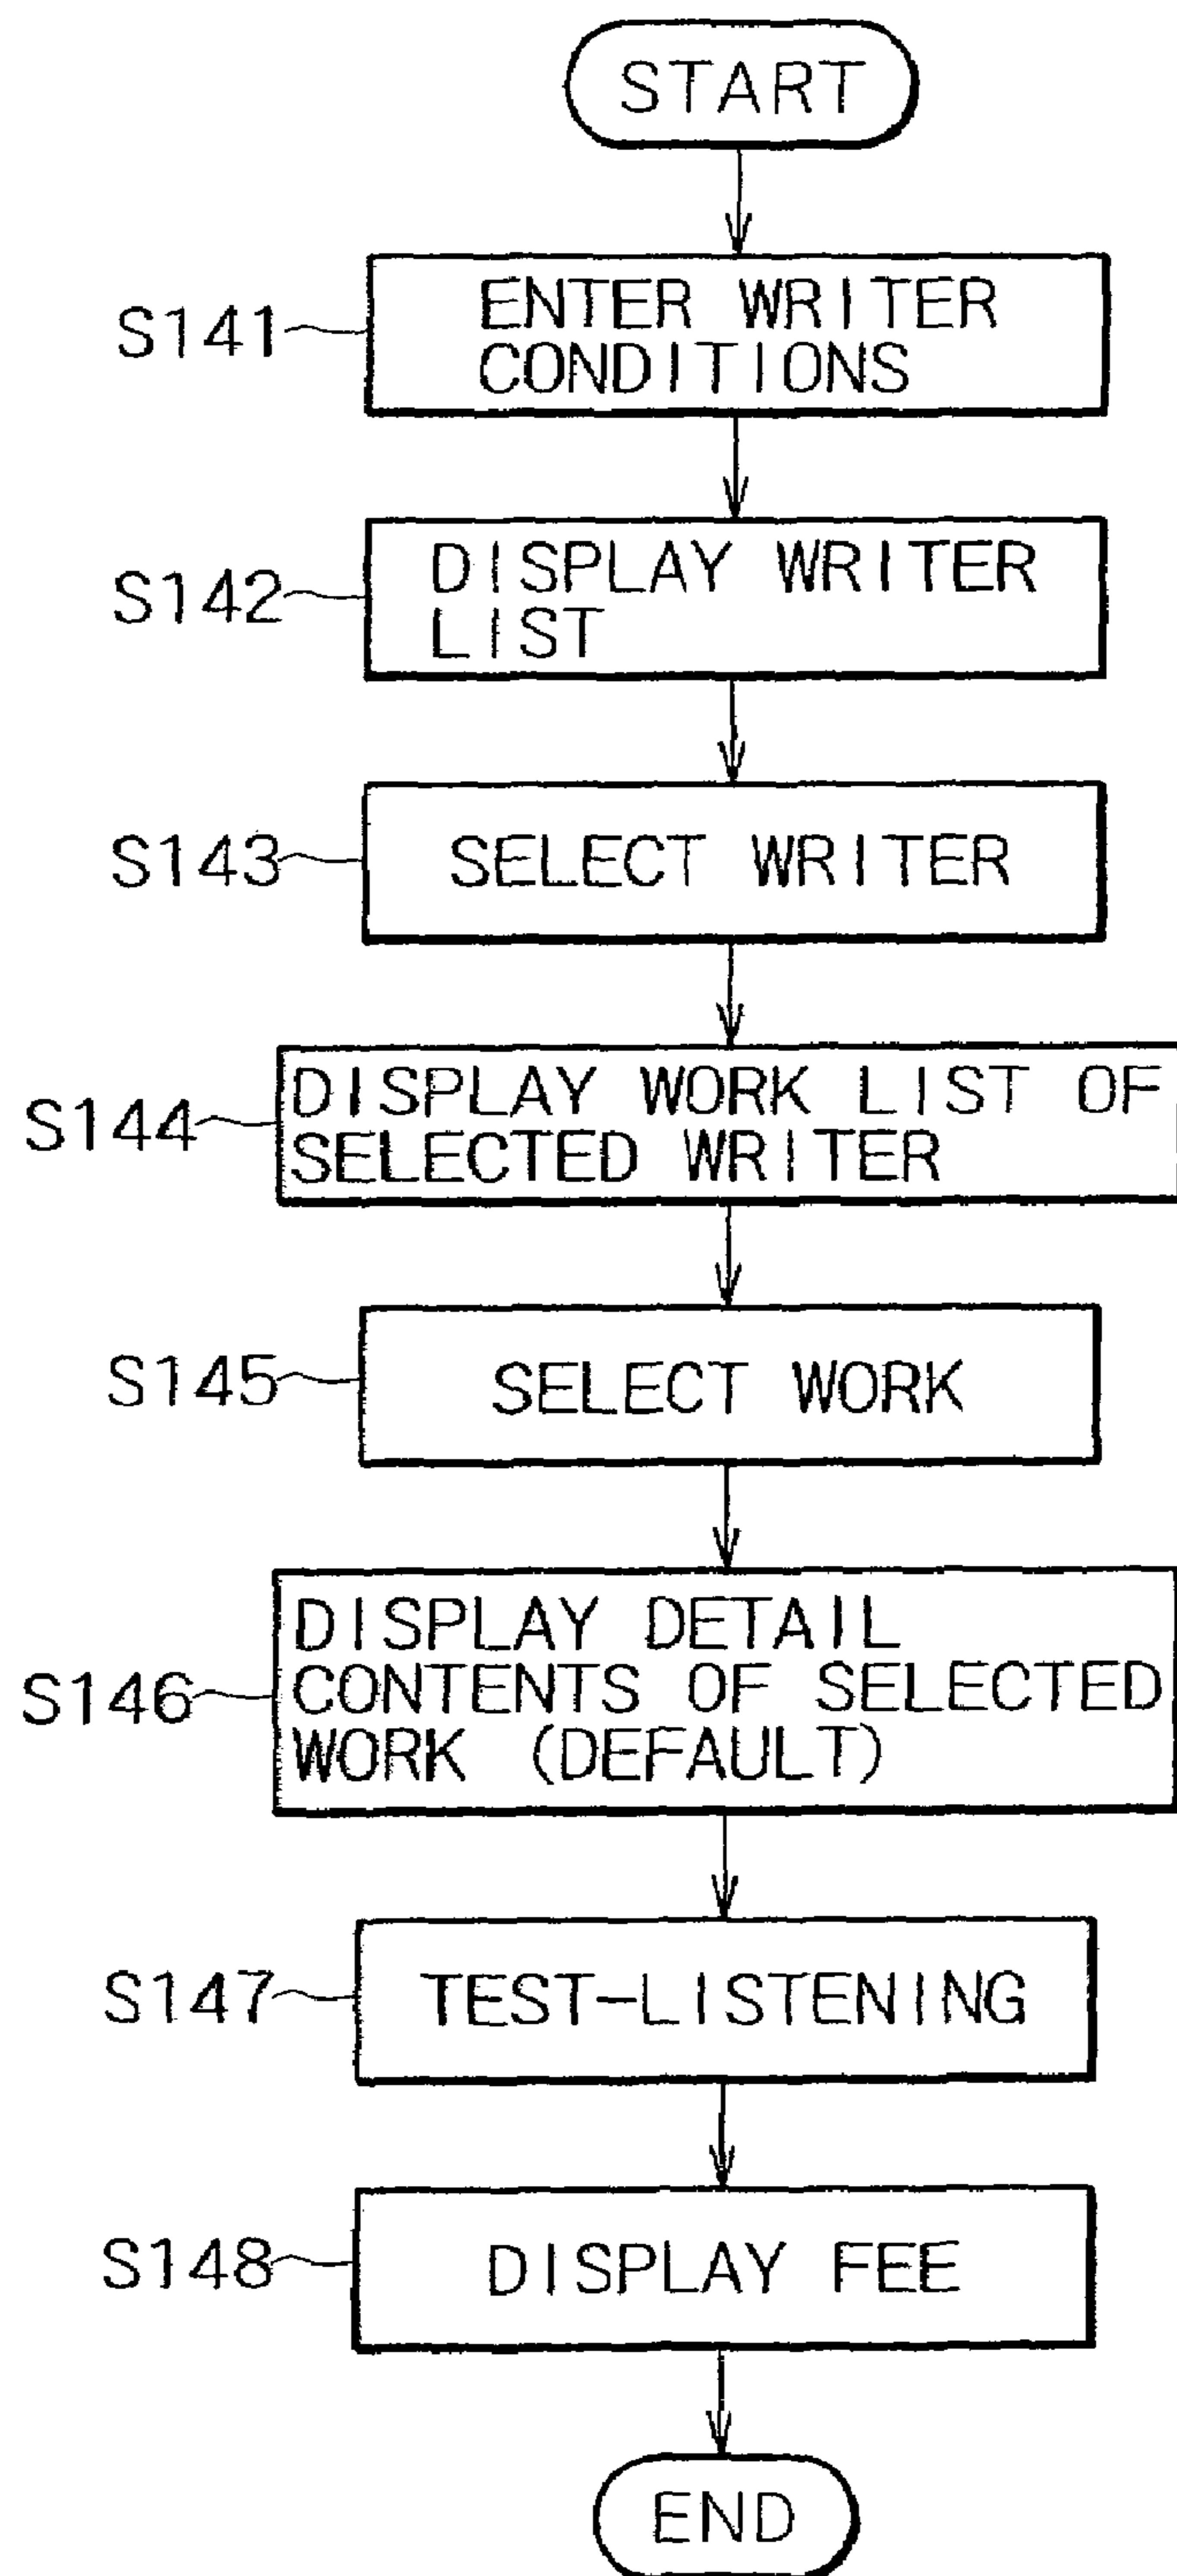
START

S141 ENTER WRITER CONDITIONS

S142 DISPLAY WRITER LIST

S143 SELECT WRITER

S144 DISPLAY WORK LIST OF SELECTED WRITER

S145 SELECT WORK

S146 DISPLAY DETAIL CONTENTS OF SELECTED WORK (DEFAULT)

S147 TEST-LISTENING

S148 DISPLAY FEE

END